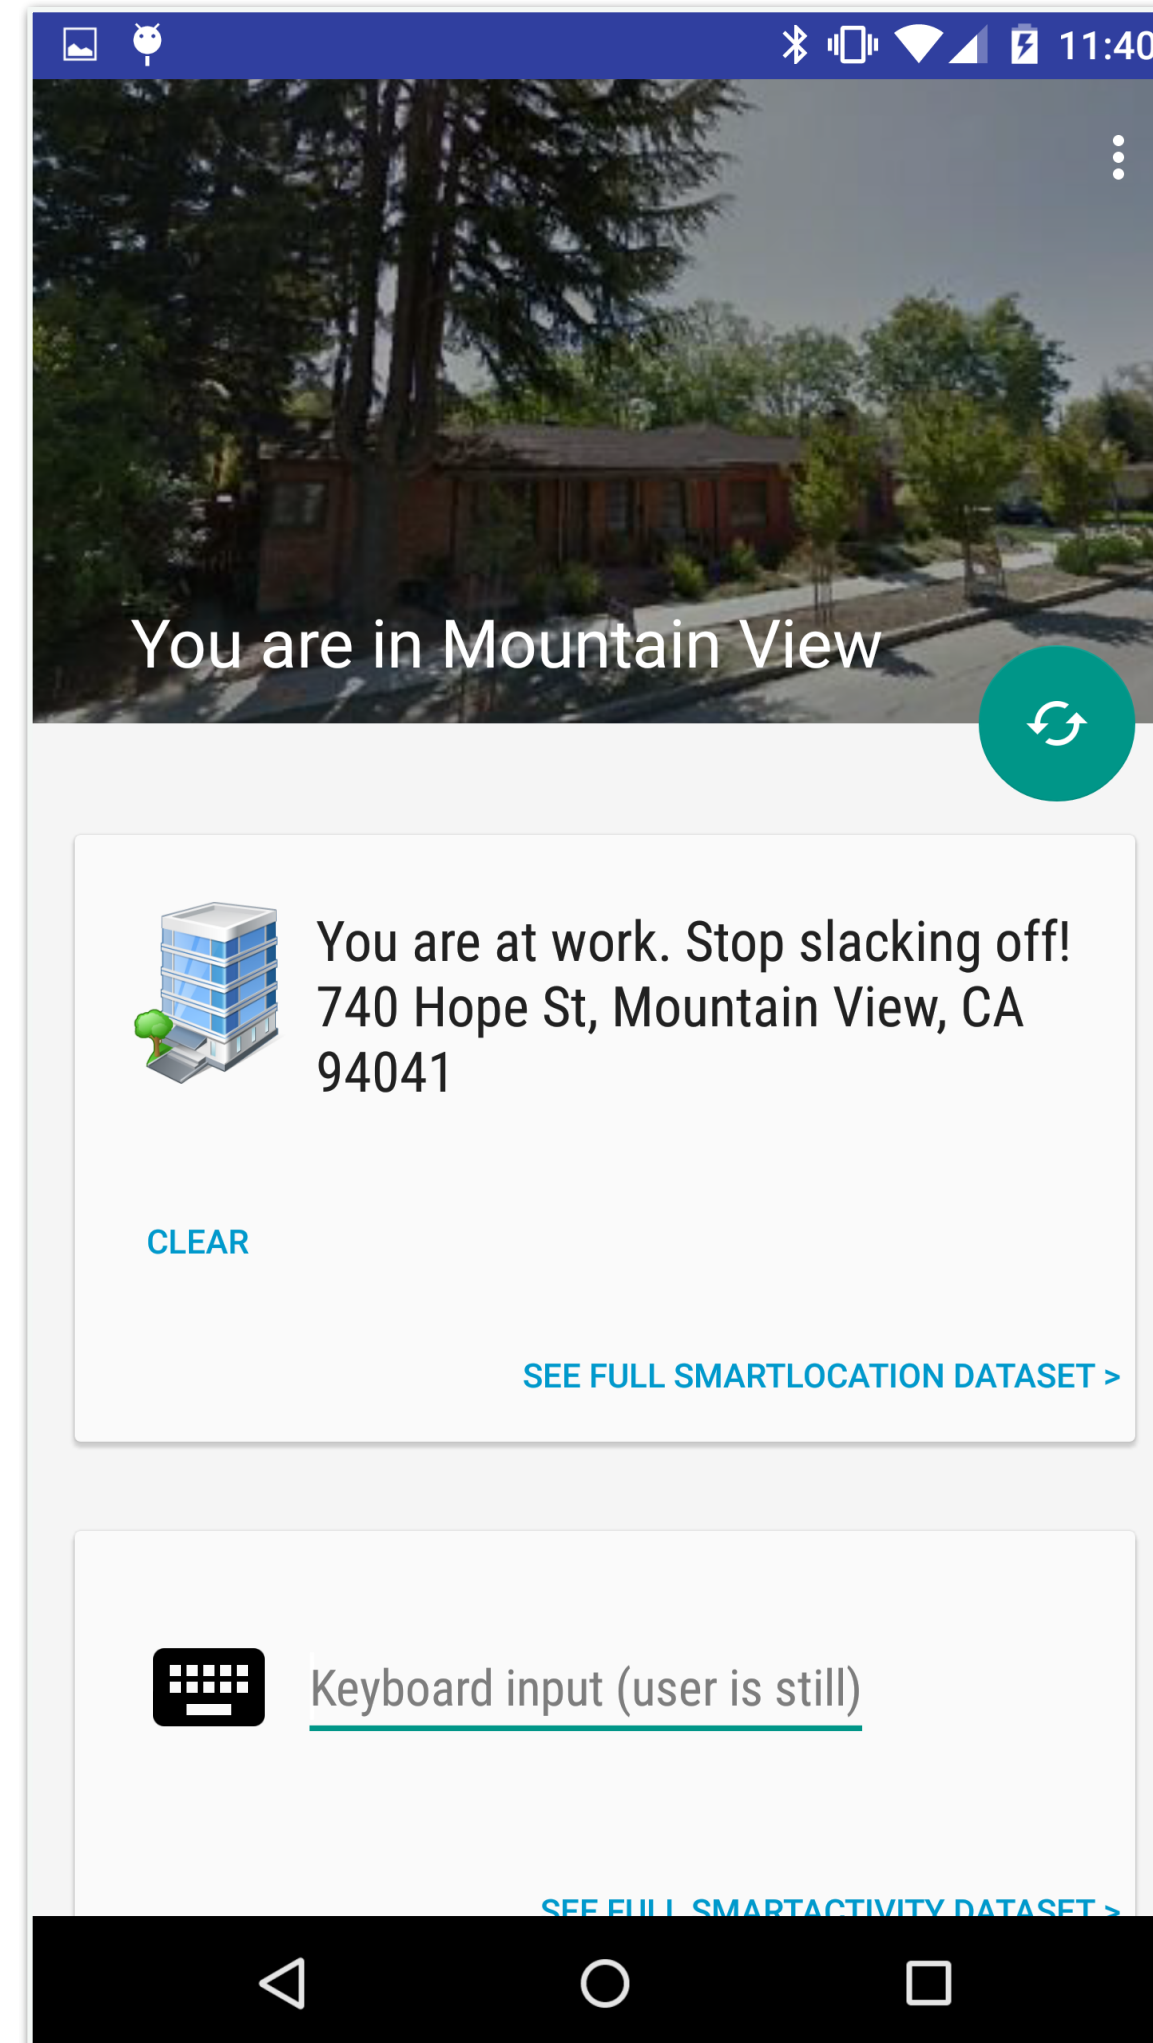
11:40

You are in Mountain View

You are at work. Stop slacking off! 740 Hope St, Mountain View, CA 94041

CLEAR

SEE FULL SMARTLOCATION DATASET >

Keyboard input (user is still)

SEE FULL SMARTACTIVITY DATASET >